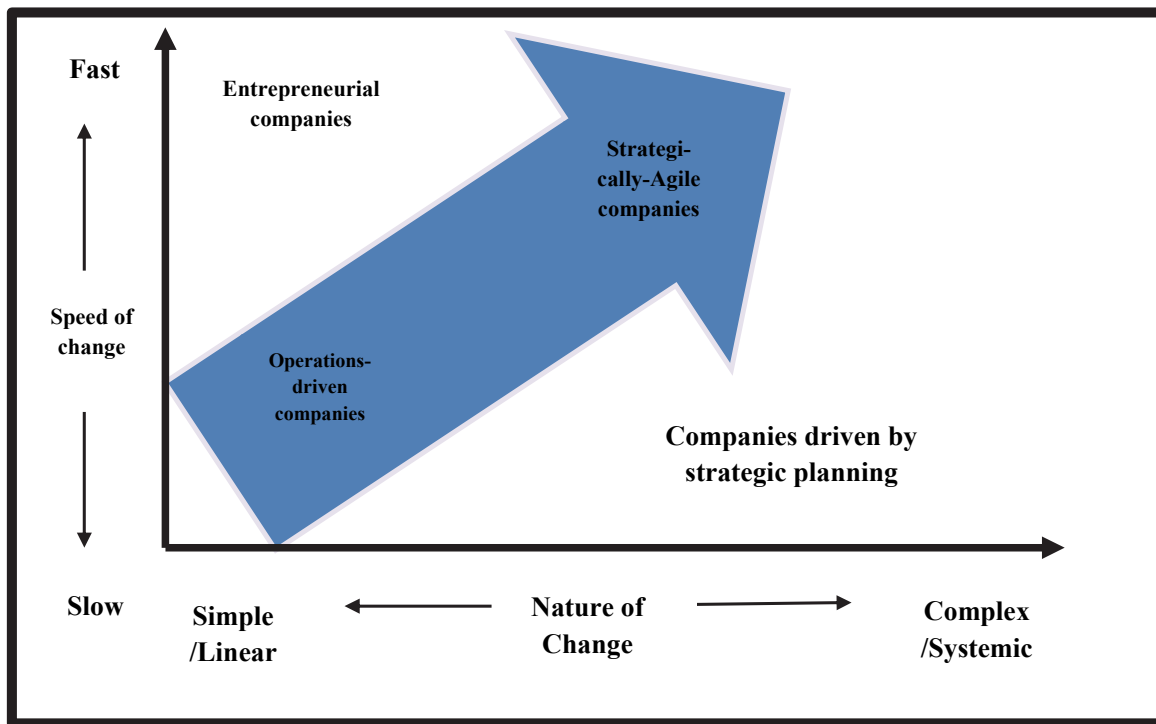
Fast

Entrepreneurial companies

Strategically-Agile companies

Speed of change

Operations-driven companies

Companies driven by strategic planning

Slow

Simple /Linear

Nature of Change

Complex /Systemic